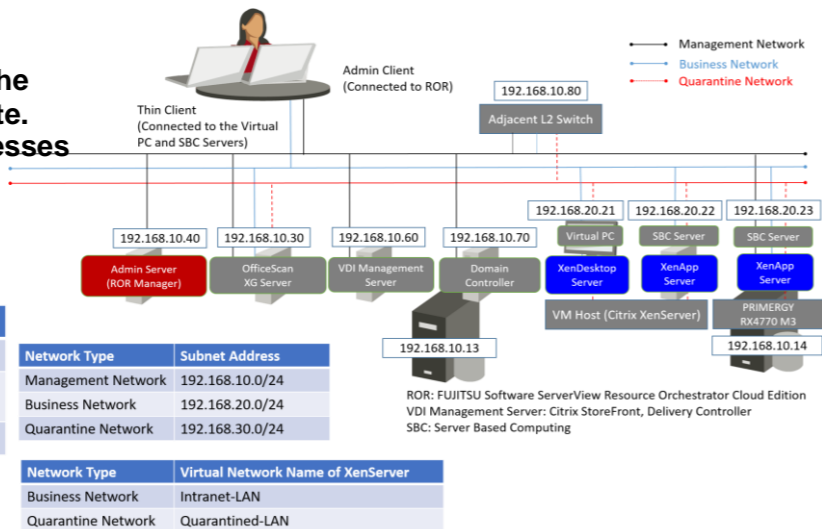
he
te.
esses

Management Network
Business Network
Quarantine Network

Admin Client
(Connected to ROR)

Thin Client
(Connected to the Virtual PC and SBC Servers)

192.168.10.80
Adjacent L2 Switch

192.168.20.21
Virtual PC
XenDesktop Server

192.168.20.22
SBC Server
XenApp Server

192.168.20.23
SBC Server
XenApp Server

192.168.10.40
Admin Server
(ROR Manager)

192.168.10.30
OfficeScan
XG Server

192.168.10.60
VDI Management Server

192.168.10.70
Domain Controller

VM Host (Citrix XenServer)

PRIMERGY
RX4770 M3

192.168.10.13

192.168.10.14

| Network Type | Subnet Address |
|---|---|
| Management Network | 192.168.10.0/24 |
| Business Network | 192.168.20.0/24 |
| Quarantine Network | 192.168.30.0/24 |

ROR: FUJITSU Software ServerView Resource Orchestrator Cloud Edition
VDI Management Server: Citrix StoreFront, Delivery Controller
SBC: Server Based Computing

| Network Type | Virtual Network Name of XenServer |
|---|---|
| Business Network | Intranet-LAN |
| Quarantine Network | Quarantined-LAN |